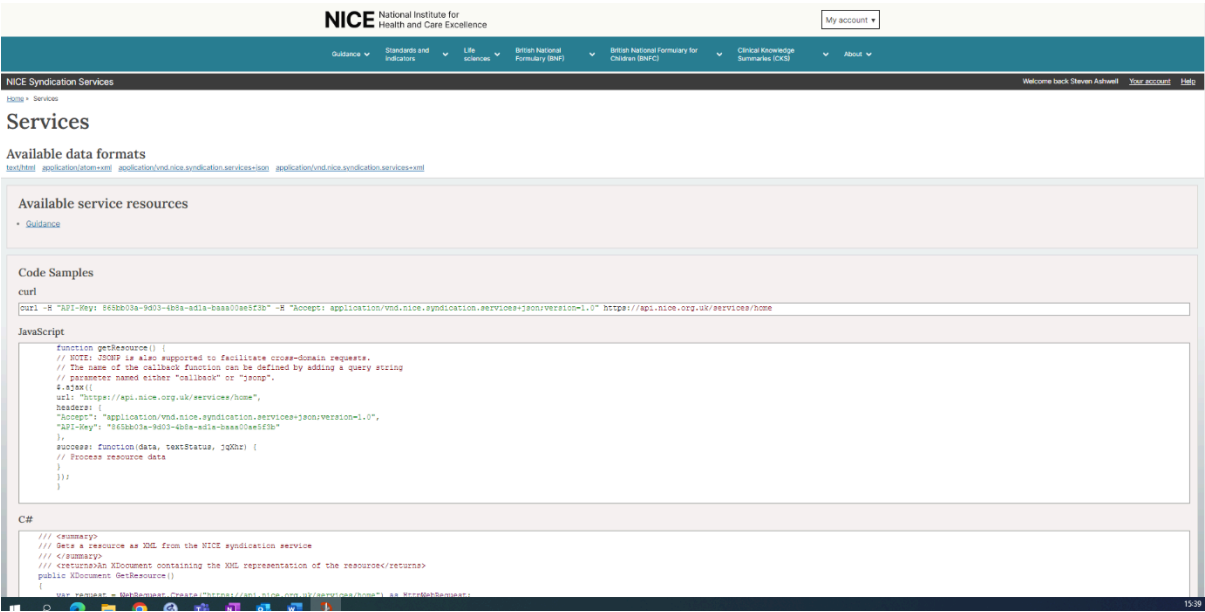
NICE National Institute for Health and Care Excellence

My account ▾

Guidance Standards and indicators Life sciences British National Formulary (BNF) British National Formulary for Children (BNFC) Clinical Knowledge Summaries (CKS) About

NICE Syndication Services

Welcome back Steven Ashwell Your account Help

Home » Services

Services

Available data formats

text/html application/atom+xml application/vnd.nice.syndication.services+json application/vnd.nice.syndication.services+xml

Available service resources

• Guidance

Code Samples

curl

curl -H "API-Key: 865bb03a-9d03-4b8a-ad1a-baaa00ae5f3b" -H "Accept: application/vnd.nice.syndication.services+json;version=1.0" https://api.nice.org.uk/services/home

JavaScript

function getResource() {
// NOTE: JSONP is also supported to facilitate cross-domain requests.
// The name of the callback function can be defined by adding a query string
// parameter named either "callback" or "jsonp".
$.ajax({
url: "https://api.nice.org.uk/services/home",
headers: {
"Accept": "application/vnd.nice.syndication.services+json;version=1.0",
"API-Key": "865bb03a-9d03-4b8a-ad1a-baaa00ae5f3b"
},
success: function(data, textStatus, jqXhr) {
// Process resource data
}
});
}

C#

/// <summary>
/// Gets a resource as XML from the NICE syndication service
/// </summary>
/// <returns>An XDocument containing the XML representation of the resource</returns>
public XDocument GetResource()
{
var request = WebRequest.Create("https://api.nice.org.uk/services/home") as HttpWebRequest;

15:39